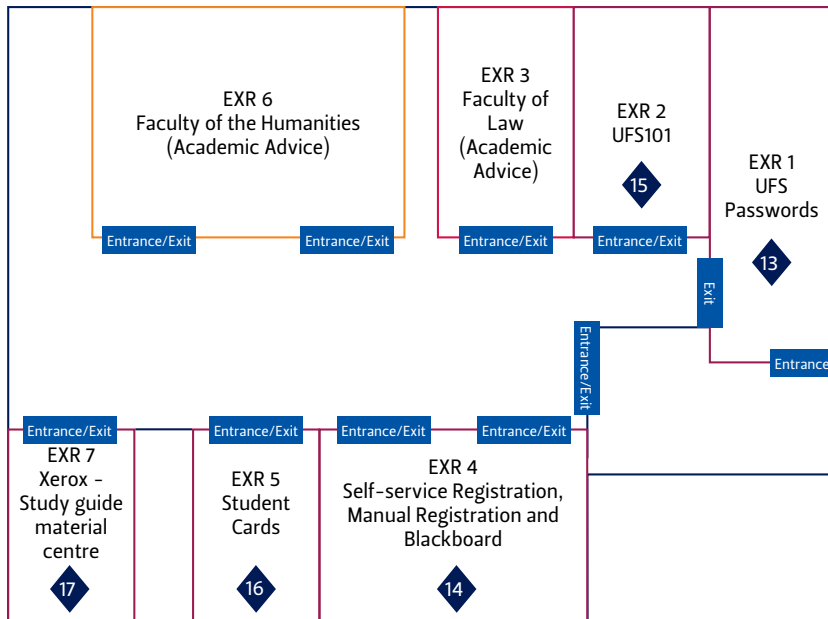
EXR 6
Faculty of the Humanities
(Academic Advice)

Entrance/Exit

Entrance/Exit

EXR 3
Faculty of Law
(Academic Advice)

Entrance/Exit

EXR 2
UFS101

15

Entrance/Exit

EXR 1
UFS Passwords

13

Exit

Entrance

Entrance/Exit

Entrance/Exit

EXR 7
Xerox - Study guide material centre

17

Entrance/Exit

EXR 5
Student Cards

16

Entrance/Exit

Entrance/Exit

EXR 4
Self-service Registration, Manual Registration and Blackboard

14